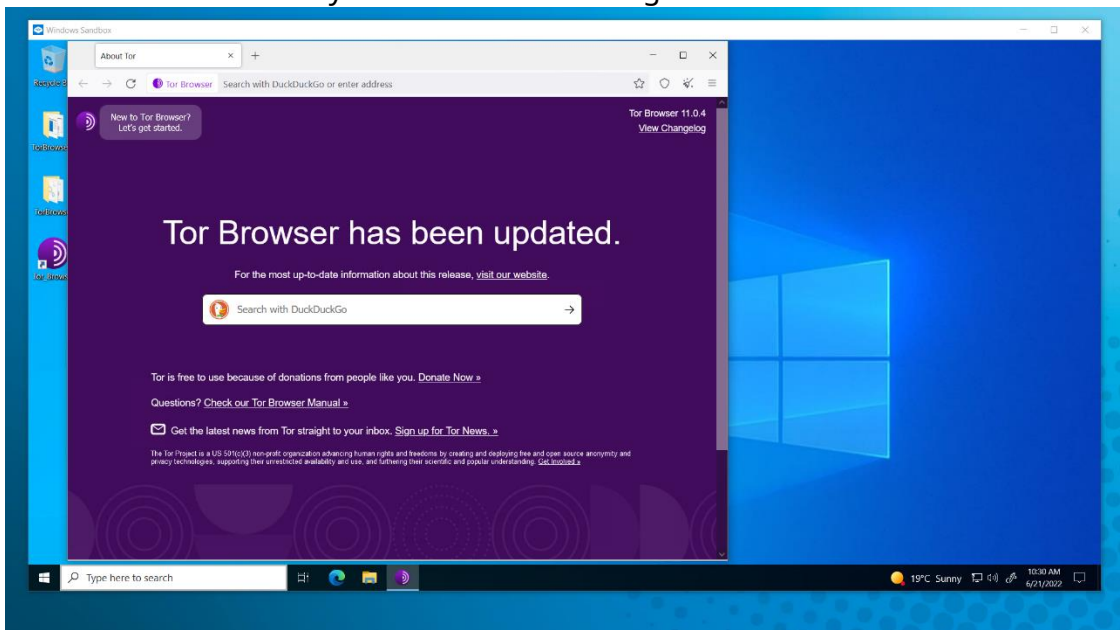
Windows Sandbox

Recycle Bin

Tor Browser

Tor Browser

Tor Browser

About Tor

Tor Browser Search with DuckDuckGo or enter address

New to Tor Browser? Let's get started.

Tor Browser 11.0.4
View Changelog

Tor Browser has been updated.

For the most up-to-date information about this release, visit our website.

Search with DuckDuckGo

Tor is free to use because of donations from people like you. Donate Now »

Questions? Check our Tor Browser Manual »

Get the latest news from Tor straight to your inbox. Sign up for Tor News. »

The Tor Project is a US 501(c)(3) non-profit organization advancing human rights and freedoms by creating and deploying free and open source anonymity and privacy technologies, supporting their unrestricted availability and use, and furthering their scientific and popular understanding. Get Involved »

Type here to search

19°C Sunny

10:30 AM
6/21/2022